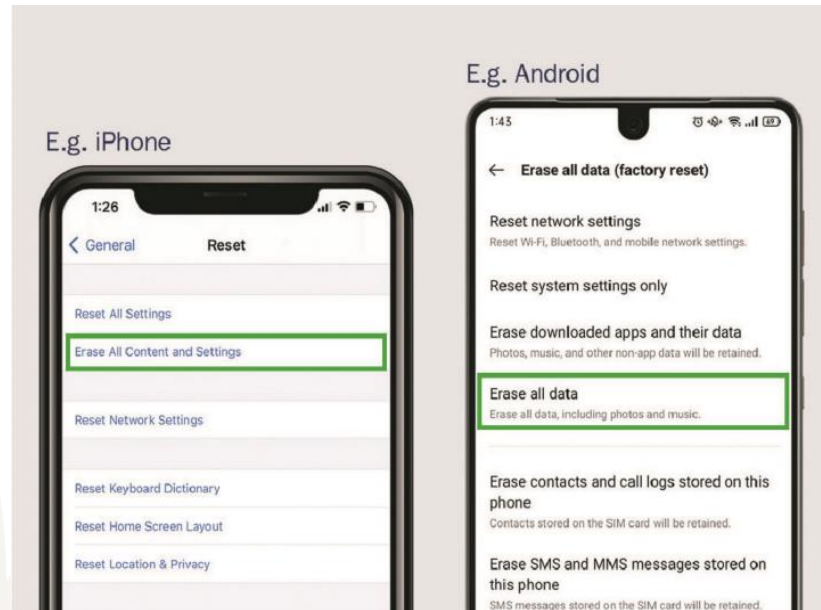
E.g. iPhone

1:26

< General

Reset

Reset All Settings

Erase All Content and Settings

Reset Network Settings

Reset Keyboard Dictionary

Reset Home Screen Layout

Reset Location & Privacy

E.g. Android

1:43

← Erase all data (factory reset)

Reset network settings
Reset Wi-Fi, Bluetooth, and mobile network settings.

Reset system settings only

Erase downloaded apps and their data
Photos, music, and other non-app data will be retained.

Erase all data
Erase all data, including photos and music.

Erase contacts and call logs stored on this phone
Contacts stored on the SIM card will be retained.

Erase SMS and MMS messages stored on this phone
SMS messages stored on the SIM card will be retained.